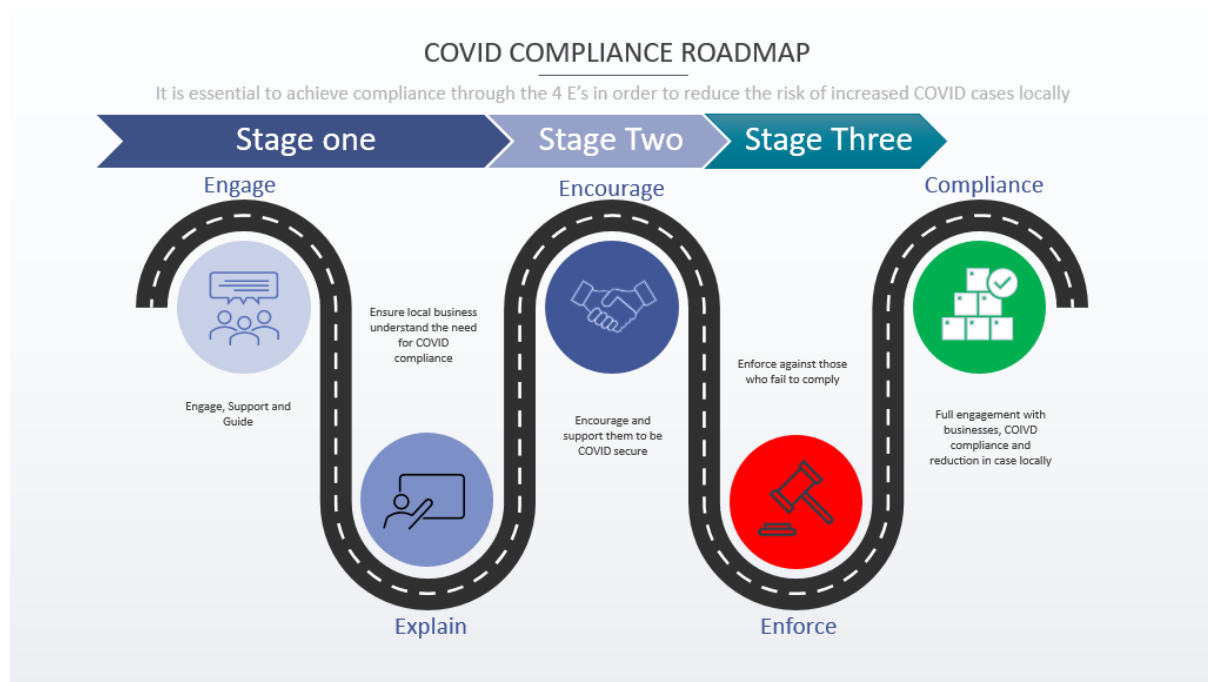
COVID COMPLIANCE ROADMAP

It is essential to achieve compliance through the 4 E's in order to reduce the risk of increased COVID cases locally

Stage one

Stage Two

Stage Three

Engage

Engage, Support and Guide

Ensure local business understand the need for COVID compliance

Explain

Encourage

Encourage and support them to be COVID secure

Enforce against those who fail to comply

Enforce

Compliance

Full engagement with businesses, COIVD compliance and reduction in case locally